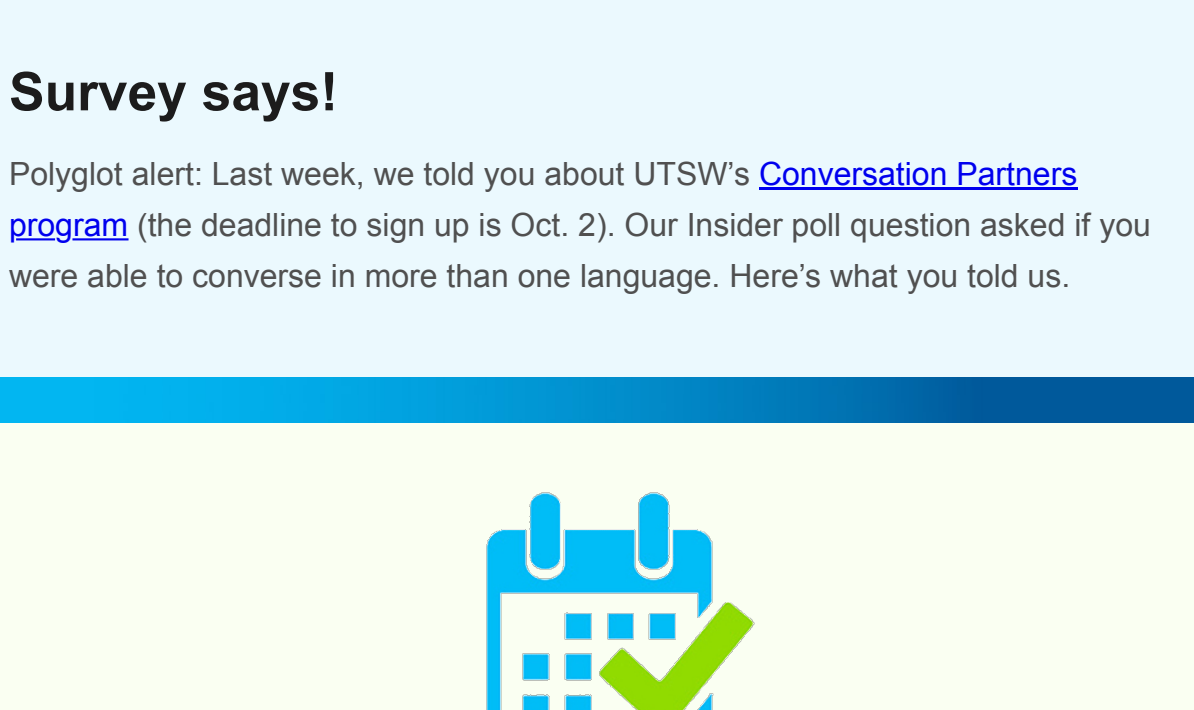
Survey says!

Polyglot alert: Last week, we told you about UTSW’s Conversation Partners program (the deadline to sign up is Oct. 2). Our Insider poll question asked if you were able to converse in more than one language. Here’s what you told us.